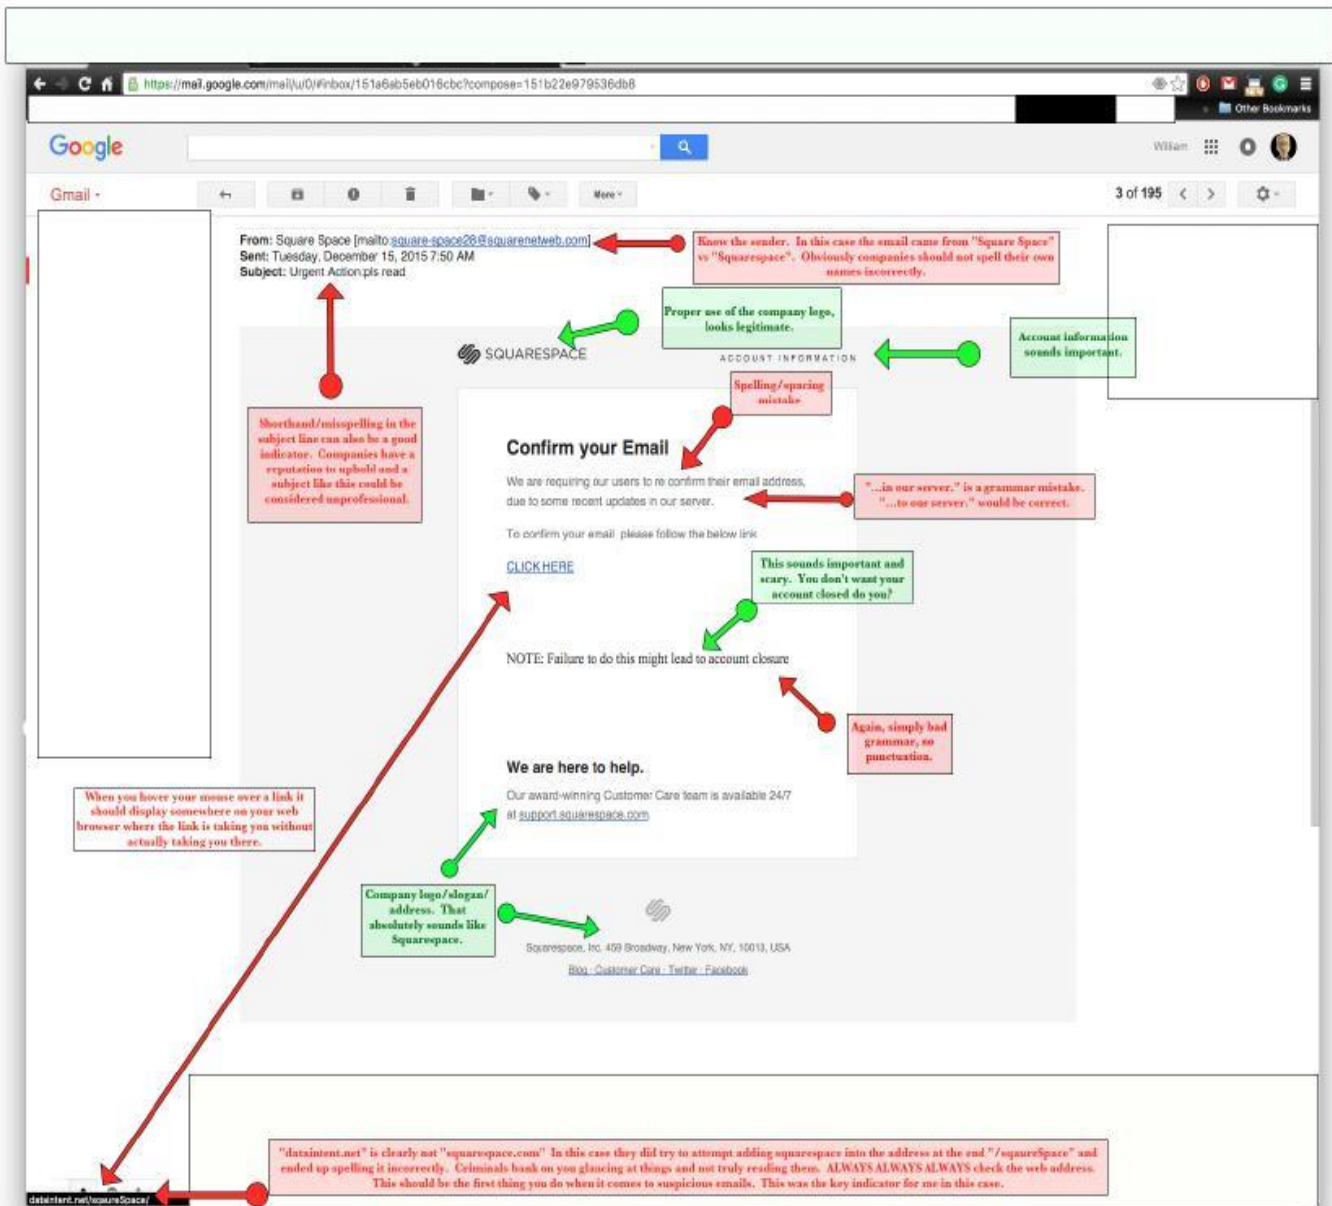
https://mail.google.com/mail/u/0/#inbox/151a6ab5eb016cbc?compose=151b22e979536db8

Other Bookmarks

Google

William

Gmail

More

3 of 195

From: Square Space [mailto:square-space28@squarenetweb.com]
Sent: Tuesday, December 15, 2015 7:50 AM
Subject: Urgent Action pls read

Know the sender. In this case the email came from "Square Space" vs "Squarespace". Obviously companies should not spell their own names incorrectly.

Proper use of the company logo, looks legitimate.

SQUARESPACE

ACCOUNT INFORMATION

Account information sounds important.

Spelling/spacing mistake

Shorthand/misspelling in the subject line can also be a good indicator. Companies have a reputation to uphold and a subject like this could be considered unprofessional.

Confirm your Email

We are requiring our users to re confirm their email address, due to some recent updates in our server.

"...in our server." is a grammar mistake. "...to our server." would be correct.

To confirm your email please follow the below link

CLICK HERE

This sounds important and scary. You don't want your account closed do you?

NOTE: Failure to do this might lead to account closure

Again, simply bad grammar, no punctuation.

We are here to help.

Our award-winning Customer Care team is available 24/7 at support.squarespace.com

When you hover your mouse over a link it should display somewhere on your web browser where the link is taking you without actually taking you there.

Company logo/slogan/address. That absolutely sounds like Squarespace.

Squarespace, Inc. 459 Broadway, New York, NY, 10013, USA

Blog · Customer Care · Twitter · Facebook

"dataintent.net" is clearly not "squarespace.com" In this case they did try to attempt adding squarespace into the address at the end "/squareSpace" and ended up spelling it incorrectly. Criminals bank on you glancing at things and not truly reading them. ALWAYS ALWAYS ALWAYS check the web address. This should be the first thing you do when it comes to suspicious emails. This was the key indicator for me in this case.

dataintent.net/sqaureSpace/